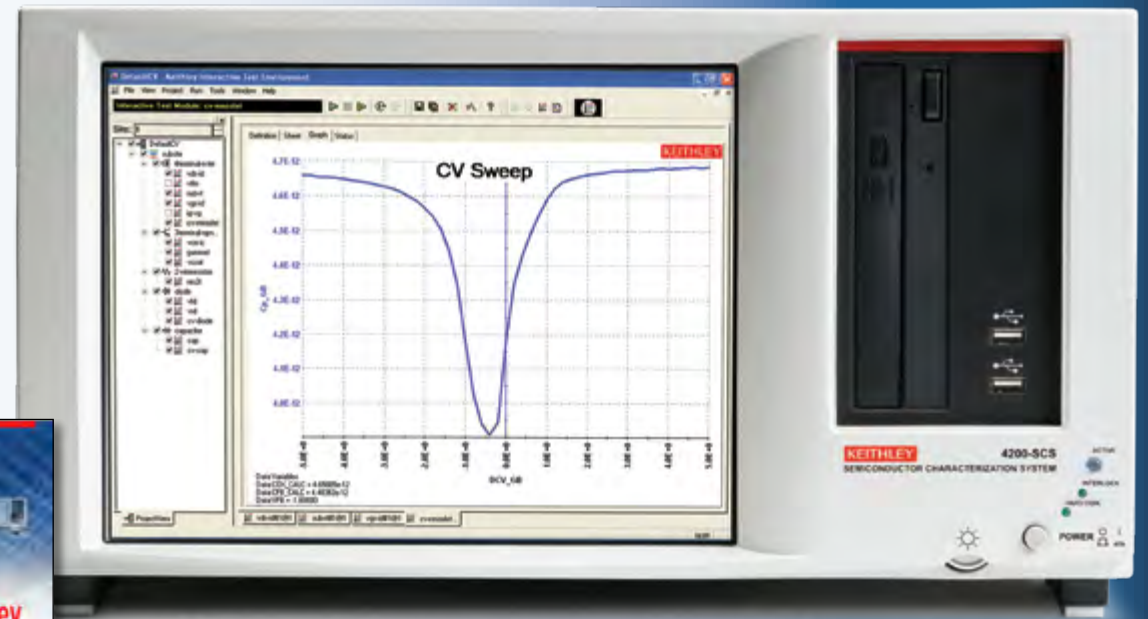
DefaultCV - Keithley Interactive Test Environment

File View Project Run Tools Window Help

Interactive Test Module: cvsweep

Definition Sheet Graph Status

KEITHLEY

CV Sweep

4.7E-12

4.6E-12

4.5E-12

4.4E-12

4.3E-12

4.2E-12

4.1E-12

4.0E-12

Cp_GB

DCV_GB

Data Variables

Properties

KEITHLEY

4200-SCS

SEMICONDUCTOR CHARACTERIZATION SYSTEM

ACTIVE

INTERLOCK

POWER